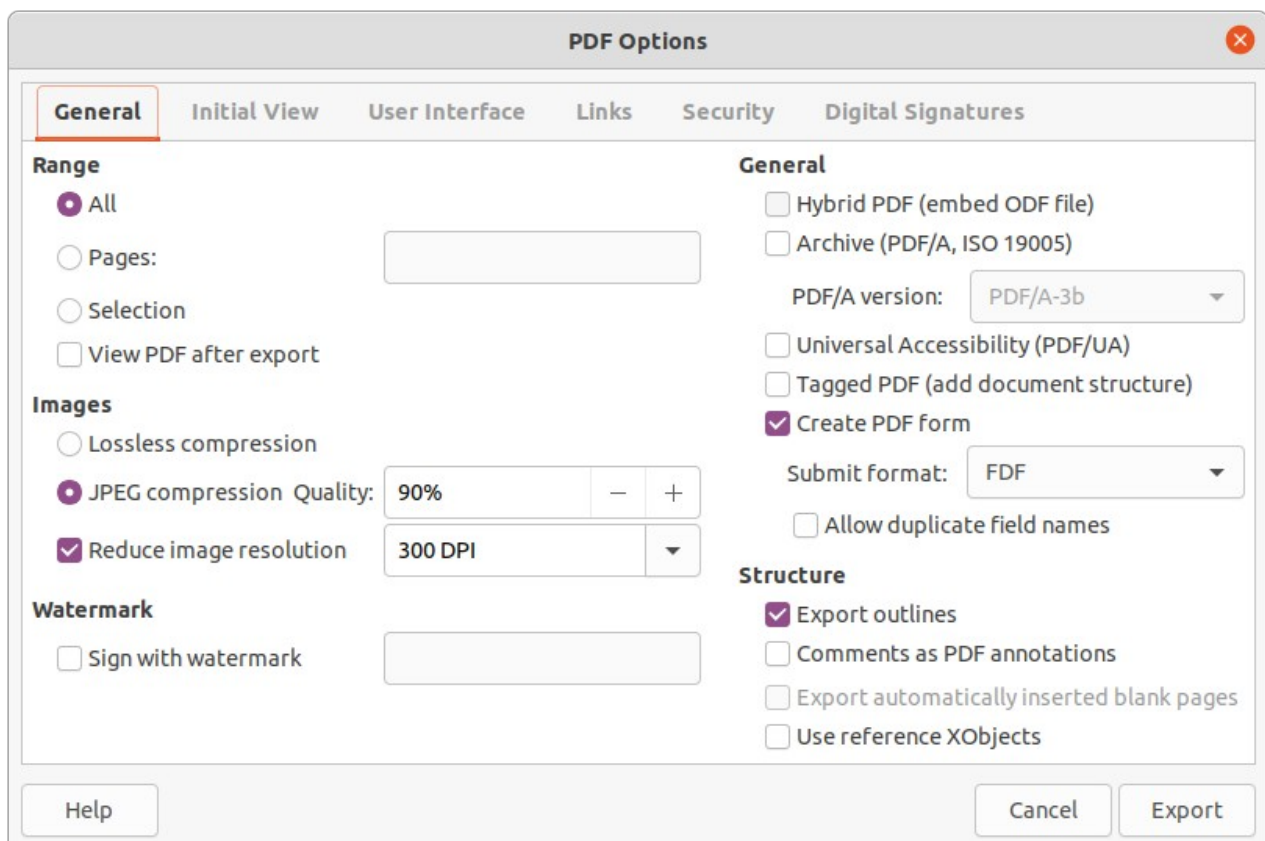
PDF Options

General Initial View User Interface Links Security Digital Signatures

Range
All
Pages:
Selection
View PDF after export

Images
Lossless compression
JPEG compression Quality: 90% − +
Reduce image resolution 300 DPI

Watermark
Sign with watermark

General
Hybrid PDF (embed ODF file)
Archive (PDF/A, ISO 19005)
PDF/A version: PDF/A-3b
Universal Accessibility (PDF/UA)
Tagged PDF (add document structure)
Create PDF form
Submit format: FDF
Allow duplicate field names

Structure
Export outlines
Comments as PDF annotations
Export automatically inserted blank pages
Use reference XObjects

Help Cancel Export